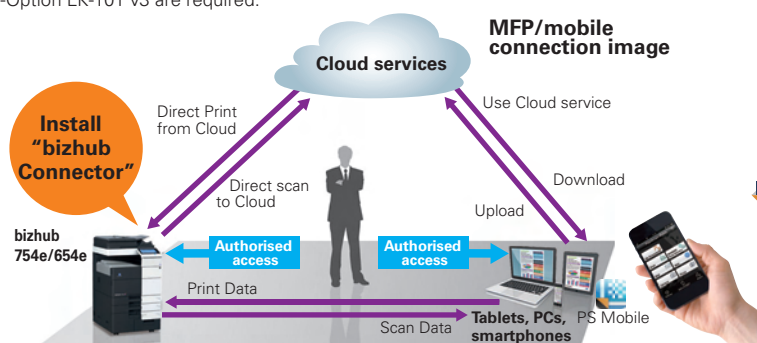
-Option EK-101 v3 are required.

MFP/mobile connection image

Cloud services

Install "bizhub Connector"

Direct Print from Cloud

Direct scan to Cloud

Use Cloud service

Download

Upload

bizhub 754e/654e

Authorised access

Authorised access

Print Data

Scan Data

Tablets, PCs, smartphones

PS Mobile